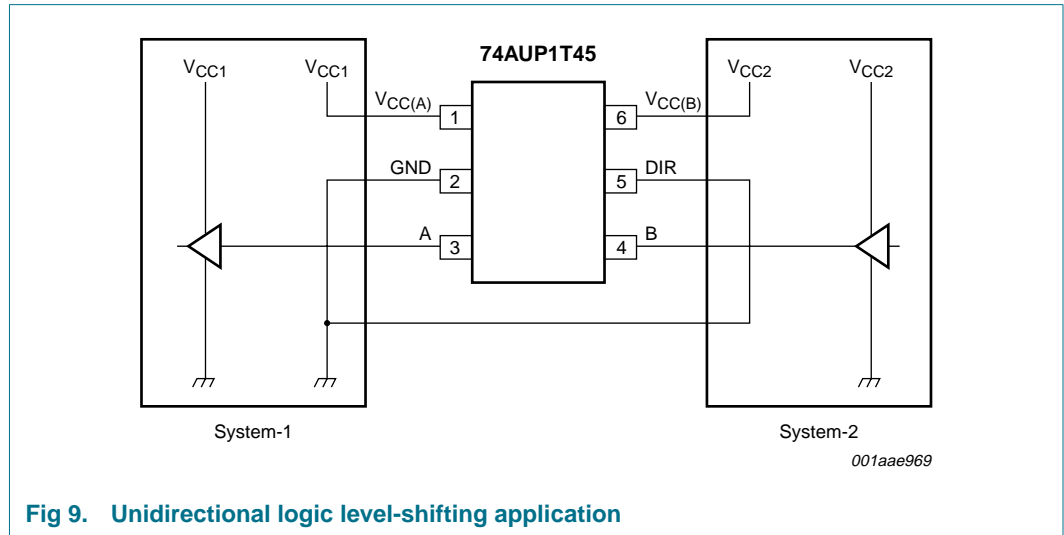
74AUP1T45

$V_{CC1}$

$V_{CC1}$

$V_{CC(A)}$

1

GND

2

A

3

6

$V_{CC(B)}$

5

DIR

4

B

$V_{CC2}$

$V_{CC2}$

System-1

System-2

001aae969

Fig 9. Unidirectional logic level-shifting application